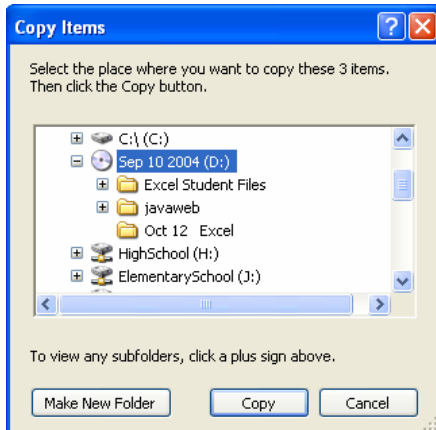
Copy Items

Select the place where you want to copy these 3 items. Then click the Copy button.

C:\ (C:)
Sep 10 2004 (D:)
Excel Student Files
javaweb
Oct 12 Excel
HighSchool (H:)
ElementarySchool (J:)

To view any subfolders, click a plus sign above.

Make New Folder
Copy
Cancel